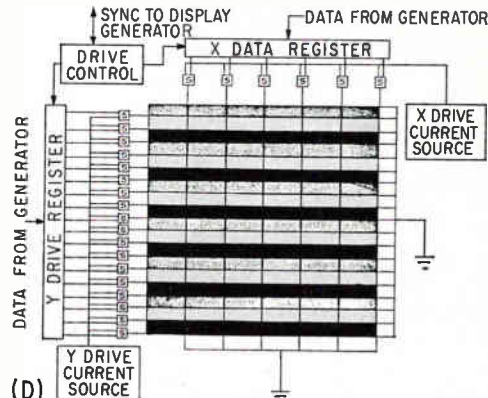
SYNC TO DISPLAY GENERATOR

DATA FROM GENERATOR

DRIVE CONTROL

X DATA REGISTER

S S S S S S

X DRIVE CURRENT SOURCE

DATA FROM GENERATOR

Y DRIVE REGISTER

S S S S S S S S S S S S S S S S S S

Y DRIVE CURRENT SOURCE

(D)